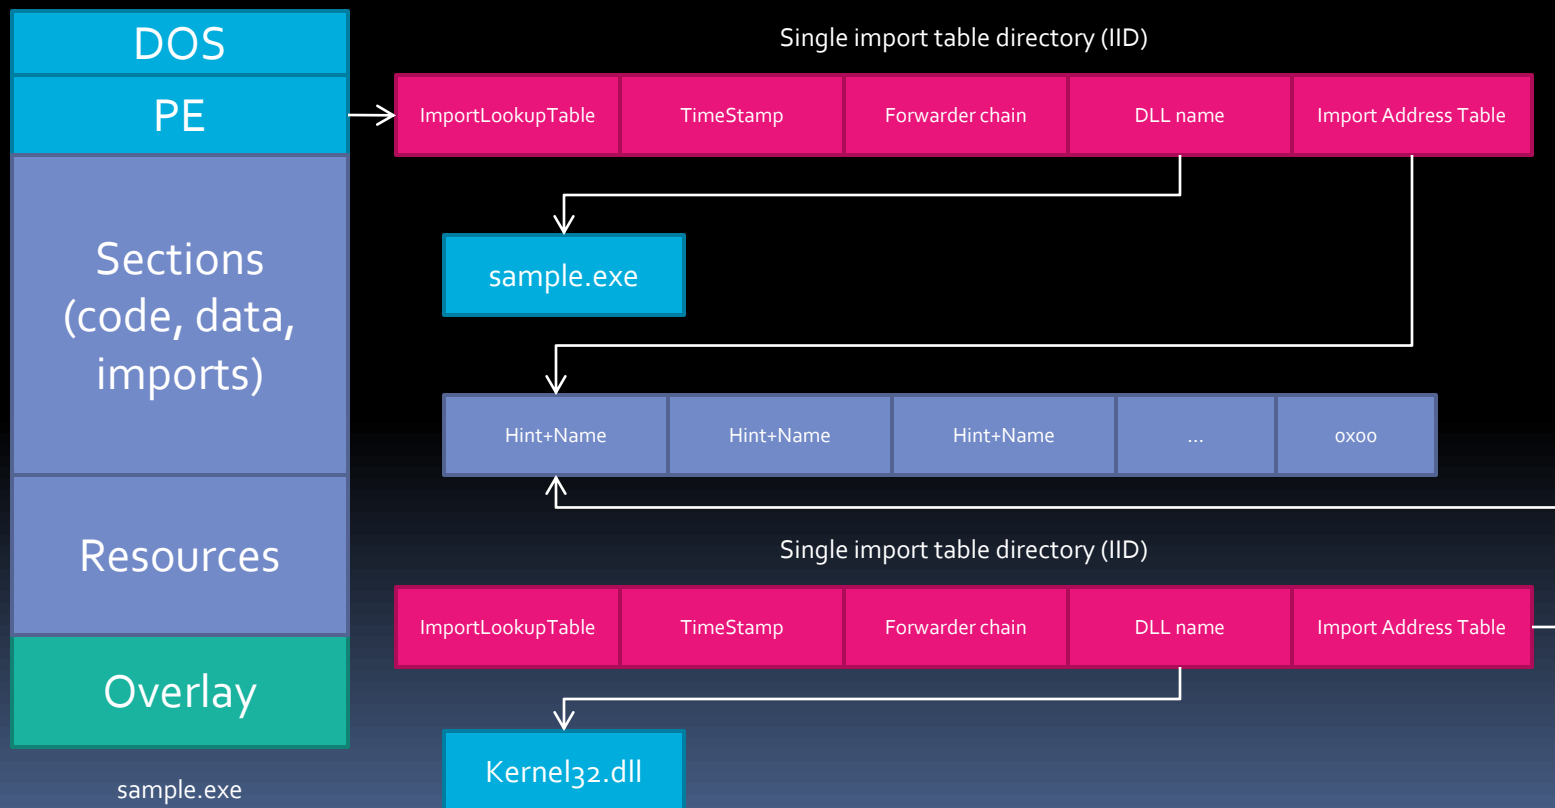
DOS

PE

Sections (code, data, imports)

Resources

Overlay

sample.exe

Single import table directory (IID)

| ImportLookupTable | TimeStamp | Forwarder chain | DLL name | Import Address Table |
|---|---|---|---|---|

sample.exe

| Hint+Name | Hint+Name | Hint+Name | ... | 0x00 |
|---|---|---|---|---|

Single import table directory (IID)

| ImportLookupTable | TimeStamp | Forwarder chain | DLL name | Import Address Table |
|---|---|---|---|---|

Kernel32.dll